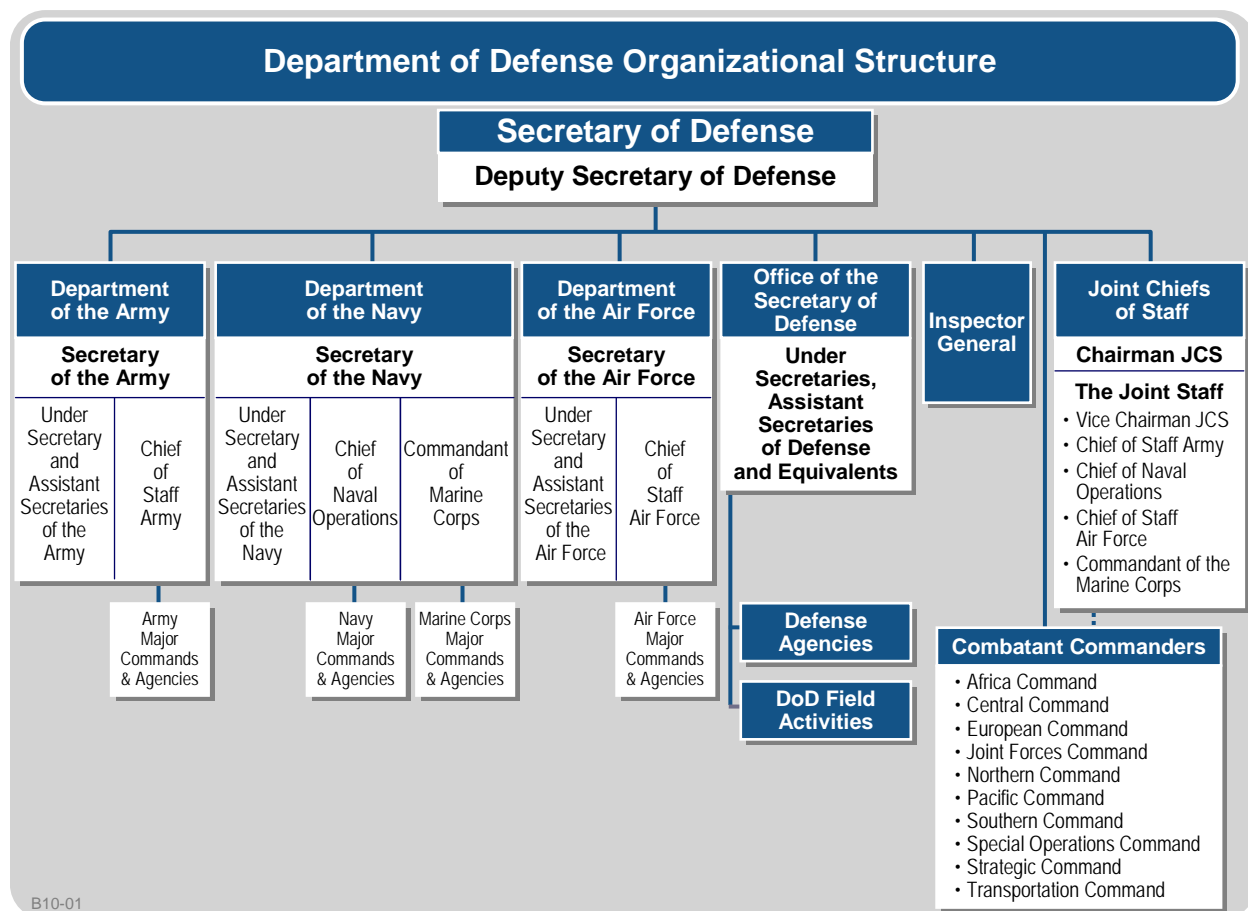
Department of Defense Organizational Structure

Secretary of Defense
Deputy Secretary of Defense

Department of the Army
Secretary of the Army
Under Secretary and Assistant Secretaries of the Army
Chief of Staff Army
Army Major Commands & Agencies

Department of the Navy
Secretary of the Navy
Under Secretary and Assistant Secretaries of the Navy
Chief of Naval Operations
Commandant of Marine Corps
Navy Major Commands & Agencies
Marine Corps Major Commands & Agencies

Department of the Air Force
Secretary of the Air Force
Under Secretary and Assistant Secretaries of the Air Force
Chief of Staff Air Force
Air Force Major Commands & Agencies

Office of the Secretary of Defense
Under Secretaries, Assistant Secretaries of Defense and Equivalents

Defense Agencies

DoD Field Activities

Inspector General

Joint Chiefs of Staff
Chairman JCS
The Joint Staff
• Vice Chairman JCS
• Chief of Staff Army
• Chief of Naval Operations
• Chief of Staff Air Force
• Commandant of the Marine Corps

Combatant Commanders
• Africa Command
• Central Command
• European Command
• Joint Forces Command
• Northern Command
• Pacific Command
• Southern Command
• Special Operations Command
• Strategic Command
• Transportation Command

B10-01